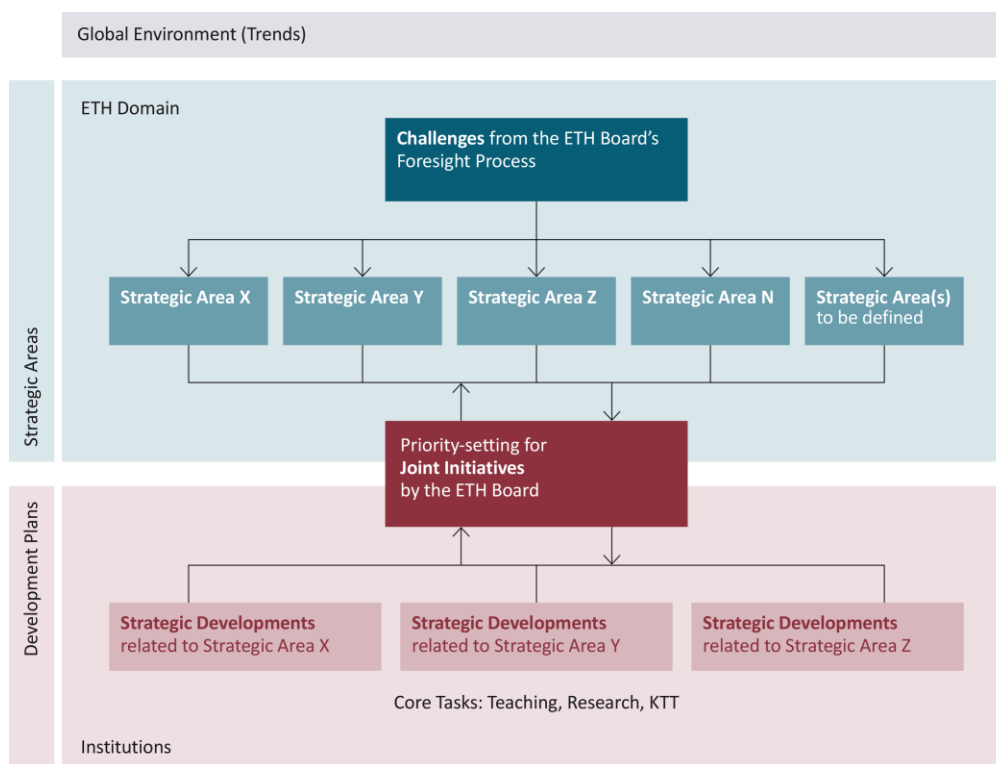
Global Environment (Trends)

Strategic Areas

ETH Domain

Challenges from the ETH Board's Foresight Process

Strategic Area X

Strategic Area Y

Strategic Area Z

Strategic Area N

Strategic Area(s) to be defined

Priority-setting for Joint Initiatives by the ETH Board

Development Plans

Strategic Developments related to Strategic Area X

Strategic Developments related to Strategic Area Y

Strategic Developments related to Strategic Area Z

Core Tasks: Teaching, Research, KTT

Institutions